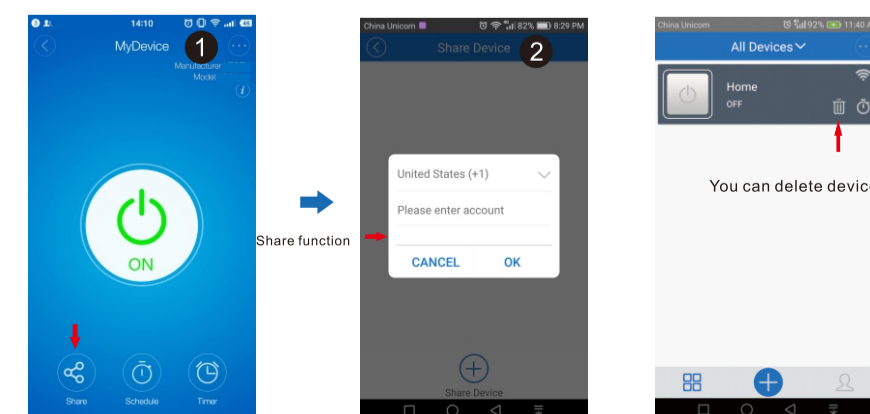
14:10

MyDevice

1

Manufacturer
Model

ON

Share

Schedule

Timer

Share function

China Unicom

82% 8:29 PM

Share Device

2

United States (+1)

Please enter account

CANCEL

OK

Share Device

China Unicom

92% 11:40 A

All Devices

Home

OFF

You can delete devic